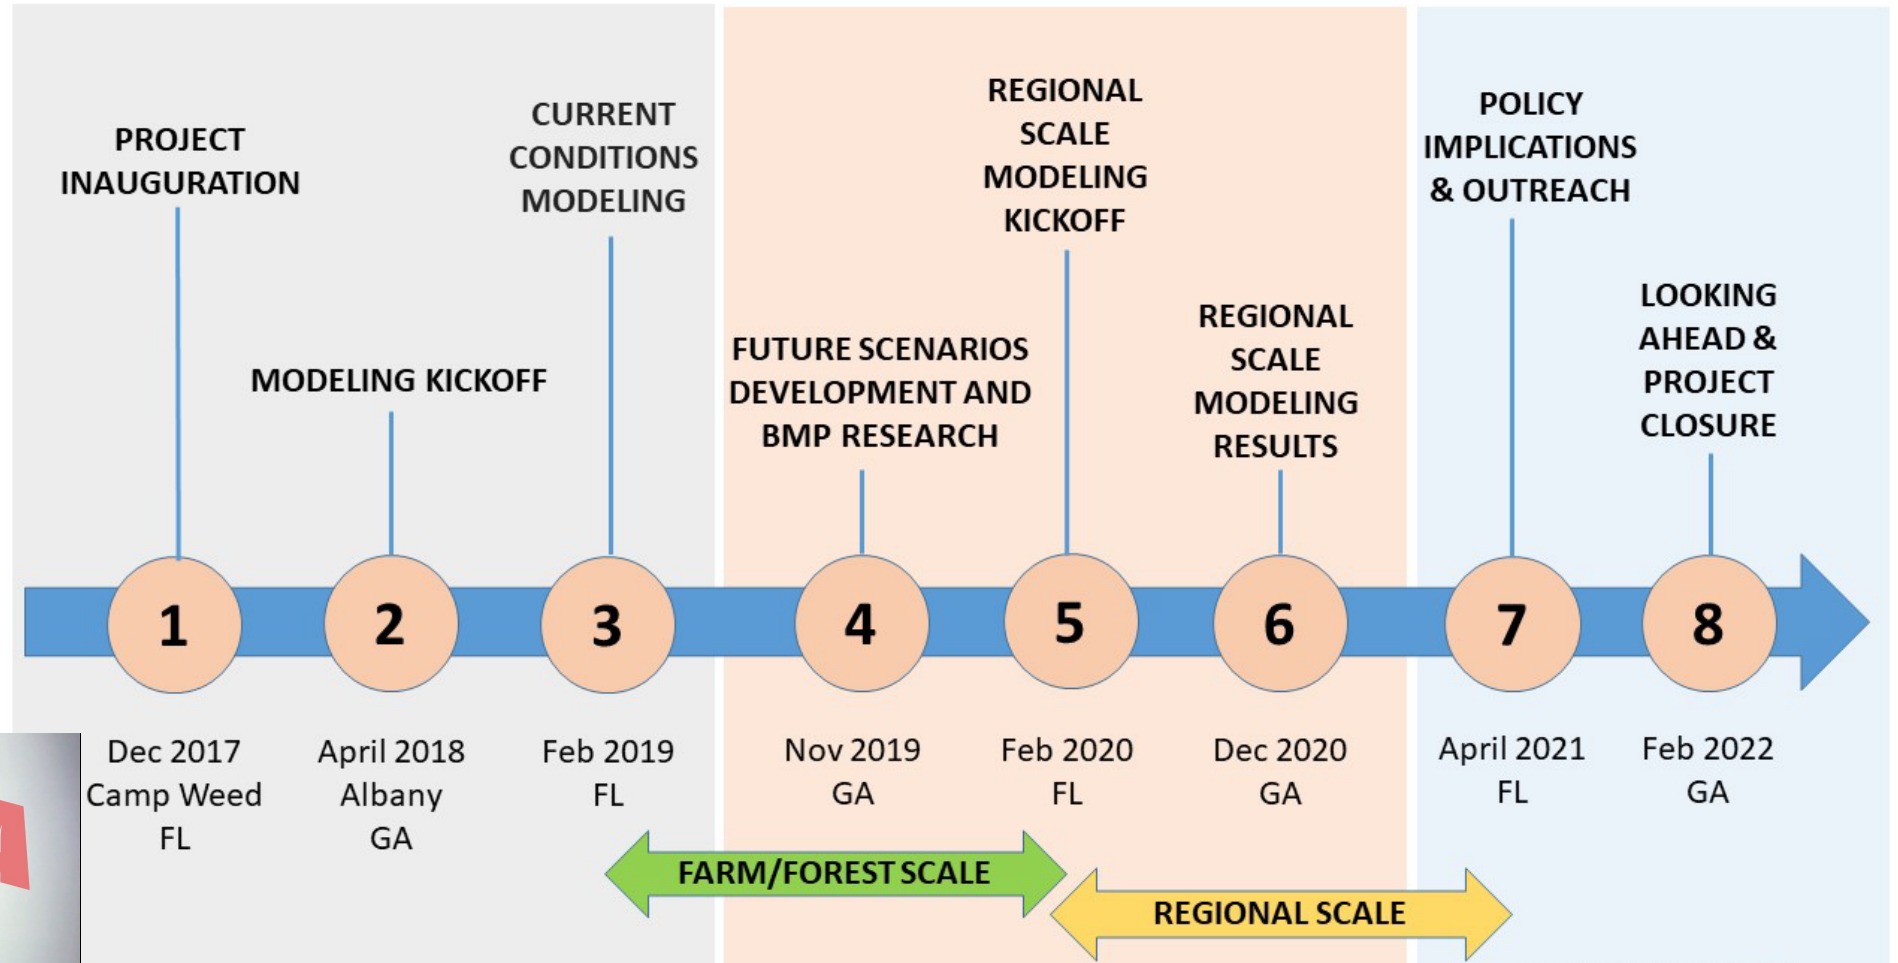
PROJECT INAUGURATION

MODELING KICKOFF

CURRENT CONDITIONS MODELING

FUTURE SCENARIOS DEVELOPMENT AND BMP RESEARCH

REGIONAL SCALE MODELING KICKOFF

REGIONAL SCALE MODELING RESULTS

POLICY IMPLICATIONS & OUTREACH

LOOKING AHEAD & PROJECT CLOSURE

1

2

3

4

5

6

7

8

Dec 2017
Camp Weed
FL

April 2018
Albany
GA

Feb 2019
FL

Nov 2019
GA

Feb 2020
FL

Dec 2020
GA

April 2021
FL

Feb 2022
GA

FARM/FOREST SCALE

REGIONAL SCALE